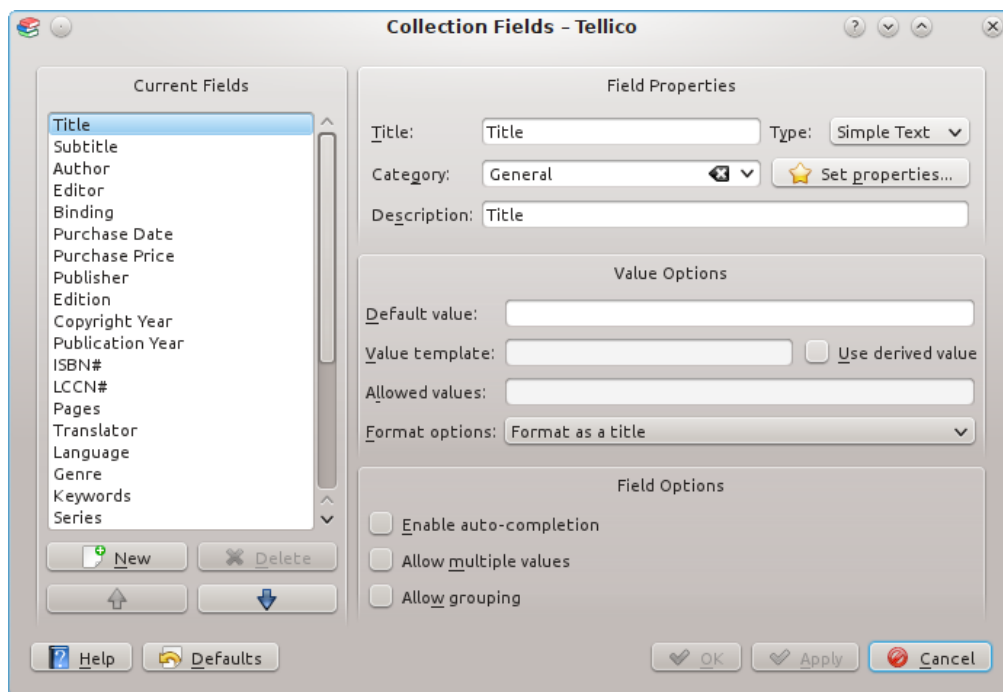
Collection Fields - Tellico

Current Fields

Title
Subtitle
Author
Editor
Binding
Purchase Date
Purchase Price
Publisher
Edition
Copyright Year
Publication Year
ISBN#
LCCN#
Pages
Translator
Language
Genre
Keywords
Series

New
Delete

Field Properties

Title: Title
Type: Simple Text
Category: General
Set properties...
Description: Title

Value Options

Default value:
Value template:
Use derived value
Allowed values:
Format options: Format as a title

Field Options

Enable auto-completion
Allow multiple values
Allow grouping

Help
Defaults
OK
Apply
Cancel